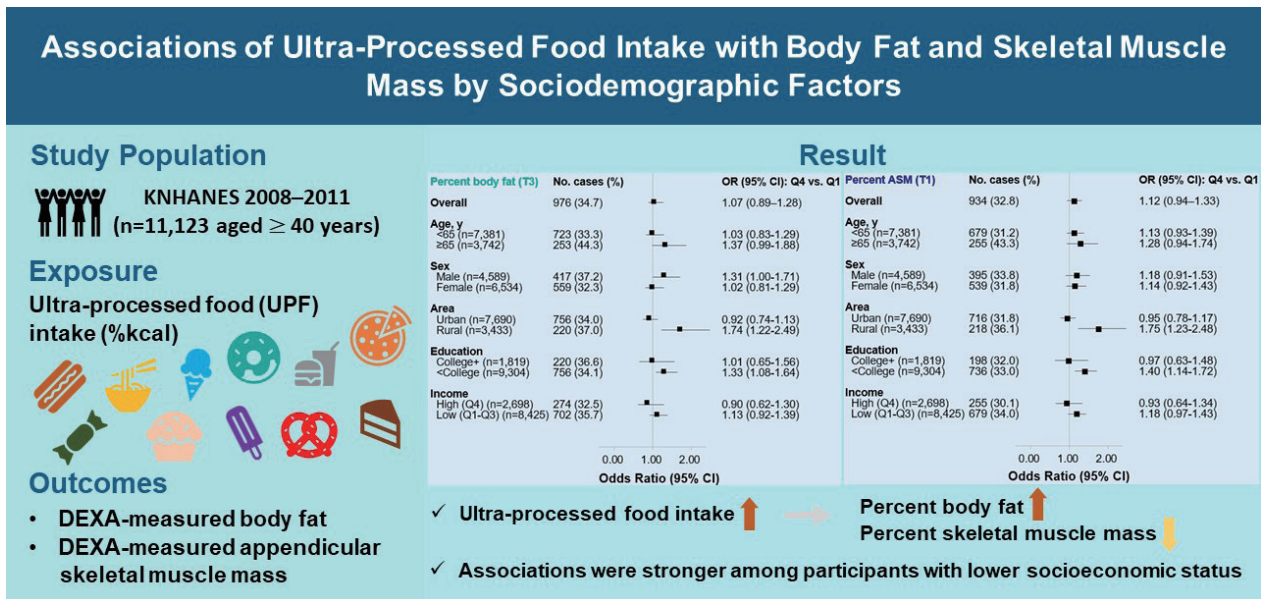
Associations of Ultra-Processed Food Intake with Body Fat and Skeletal Muscle Mass by Sociodemographic Factors

Study Population

KNHANES 2008–2011 (n=11,123 aged $\geq$ 40 years)

Exposure

Ultra-processed food (UPF) intake (%kcal)

Outcomes

• DEXA-measured body fat
• DEXA-measured appendicular skeletal muscle mass

Result

| Percent body fat (T3) | No. cases (%) | OR (95% CI): Q4 vs. Q1 |
|---|---|---|
| Overall | 976 (34.7) | 1.07 (0.89–1.28) |
| Age, y | | |
| <65 (n=7,381) | 723 (33.3) | 1.03 (0.83–1.29) |
| ≥65 (n=3,742) | 253 (44.3) | 1.37 (0.99–1.88) |
| Sex | | |
| Male (n=4,589) | 417 (37.2) | 1.31 (1.00–1.71) |
| Female (n=6,534) | 559 (32.3) | 1.02 (0.81–1.29) |
| Area | | |
| Urban (n=7,690) | 756 (34.0) | 0.92 (0.74–1.13) |
| Rural (n=3,433) | 220 (37.0) | 1.74 (1.22–2.49) |
| Education | | |
| College+ (n=1,819) | 220 (36.6) | 1.01 (0.65–1.56) |
| <College (n=9,304) | 756 (34.1) | 1.33 (1.08–1.64) |
| Income | | |
| High (Q4) (n=2,698) | 274 (32.5) | 0.90 (0.62–1.30) |
| Low (Q1-Q3) (n=8,425) | 702 (35.7) | 1.13 (0.92–1.39) |

0.00 1.00 2.00
Odds Ratio (95% CI)

| Percent ASM (T1) | No. cases (%) | OR (95% CI): Q4 vs. Q1 |
|---|---|---|
| Overall | 934 (32.8) | 1.12 (0.94–1.33) |
| Age, y | | |
| <65 (n=7,381) | 679 (31.2) | 1.13 (0.93–1.39) |
| ≥65 (n=3,742) | 255 (43.3) | 1.28 (0.94–1.74) |
| Sex | | |
| Male (n=4,589) | 395 (33.8) | 1.18 (0.91–1.53) |
| Female (n=6,534) | 539 (31.8) | 1.14 (0.92–1.43) |
| Area | | |
| Urban (n=7,690) | 716 (31.8) | 0.95 (0.78–1.17) |
| Rural (n=3,433) | 218 (36.1) | 1.75 (1.23–2.48) |
| Education | | |
| College+ (n=1,819) | 198 (32.0) | 0.97 (0.63–1.48) |
| <College (n=9,304) | 736 (33.0) | 1.40 (1.14–1.72) |
| Income | | |
| High (Q4) (n=2,698) | 255 (30.1) | 0.93 (0.64–1.34) |
| Low (Q1-Q3) (n=8,425) | 679 (34.0) | 1.18 (0.97–1.43) |

0.00 1.00 2.00
Odds Ratio (95% CI)

✓ Ultra-processed food intake
Percent body fat
Percent skeletal muscle mass

✓ Associations were stronger among participants with lower socioeconomic status